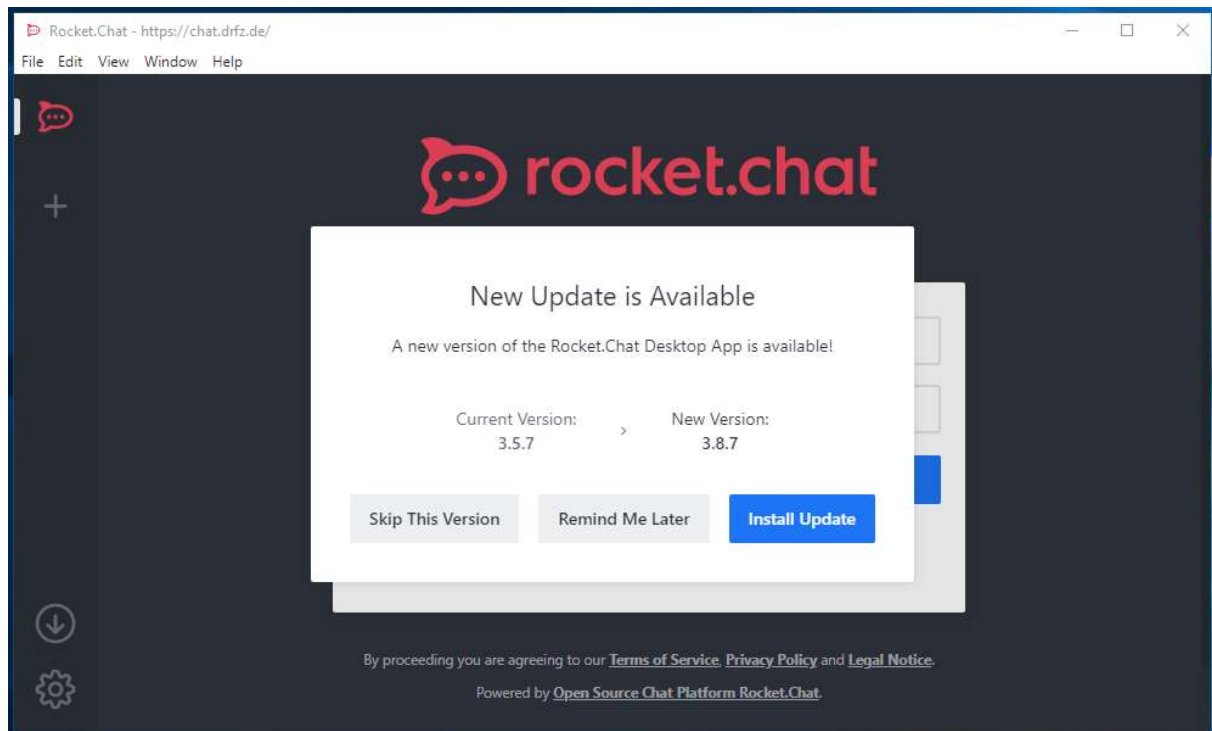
Rocket.Chat - https://chat.drfz.de/

File Edit View Window Help

rocket.chat

New Update is Available

A new version of the Rocket.Chat Desktop App is available!

Current Version:
3.5.7

>

New Version:
3.8.7

Skip This Version

Remind Me Later

Install Update

By proceeding you are agreeing to our Terms of Service, Privacy Policy and Legal Notice.

Powered by Open Source Chat Platform Rocket.Chat.